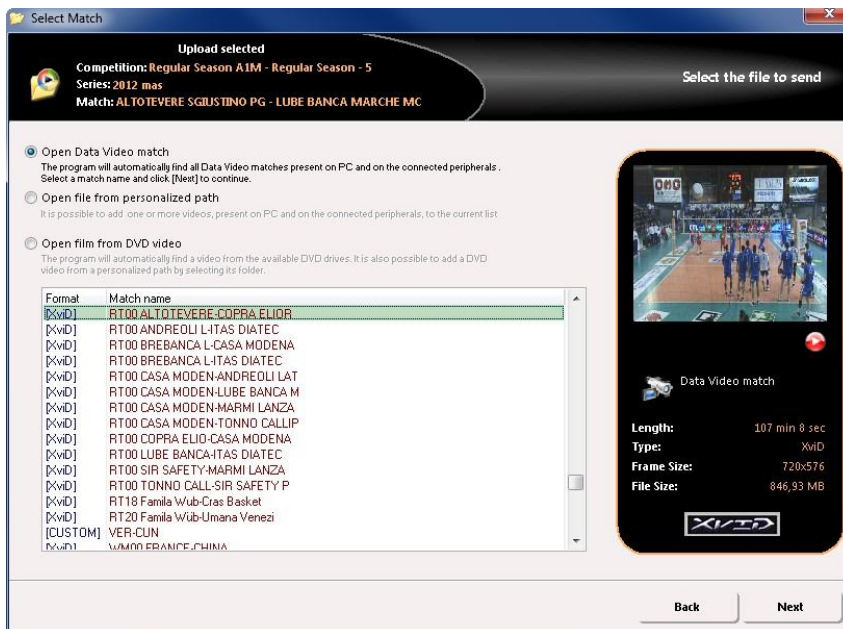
Select Match

Upload selected
Competition: Regular Season A1M - Regular Season - 5
Series: 2012 mas
Match: ALTOTEVERE SGIUSTINO PG - LUBE BANCA MARCHE MC

Select the file to send

Open Data Video match
The program will automatically find all Data Video matches present on PC and on the connected peripherals . Select a match name and click [Next] to continue.

Open file from personalized path
It is possible to add one or more videos, present on PC and on the connected peripherals, to the current list

Open film from DVD video
The program will automatically find a video from the available DVD drives. It is also possible to add a DVD video from a personalized path by selecting its folder.

| Format | Match name |
|---|---|
| [XviD] | RT00 ALTOTEVERE-COPRA ELIOR |
| [XviD] | RT00 ANDREOLI L-ITAS DIATEC |
| [XviD] | RT00 BREBANCA L-CASA MODENA |
| [XviD] | RT00 BREBANCA L-ITAS DIATEC |
| [XviD] | RT00 CASA MODEN-ANDREOLI LAT |
| [XviD] | RT00 CASA MODEN-LUBE BANCA M |
| [XviD] | RT00 CASA MODEN-MARMI LANZA |
| [XviD] | RT00 CASA MODEN-TONNO CALLIP |
| [XviD] | RT00 COPRA ELIO-CASA MODENA |
| [XviD] | RT00 LUBE BANCA-ITAS DIATEC |
| [XviD] | RT00 SIR SAFETY-MARMI LANZA |
| [XviD] | RT00 TONNO CALL-SIR SAFETY P |
| [XviD] | RT18 Famila Wub-Cras Basket |
| [XviD] | RT20 Famila Wüb-Umana Venezi |
| [CUSTOM] | VER-CUN |
| [XviD] | WM00 FRANCE-CHINA |

Data Video match

Length: 107 min 8 sec
Type: XviD
Frame Size: 720x576
File Size: 846,93 MB

XVID

Back
Next